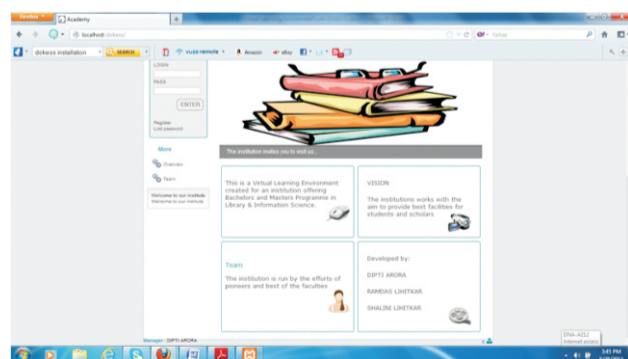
Firefox
Academy
+
localhost/dokeos/
Yahoo
dokeos installation
SEARCH
vuze remote
Amazon
eBay

LOGIN
PASS
ENTER
Register
Lost password

More
Overview
Team

Welcome to our institute
Welcome to our institute

The institution invites you to visit us...

This is a Virtual Learning Environment created for an institution offering Bachelors and Masters Programme in Library & Information Science.

VISION
The institutions works with the aim to provide best facilties for students and scholars

Team
The institution is run by the efforts of pioneers and best of the facultes

Developed by:
DIPTI ARORA
RAMDAS LIHITKAR
SHALINI LIHITKAR

Manager : DIPTI ARORA

DNA-A212
Internet access
3:41 PM